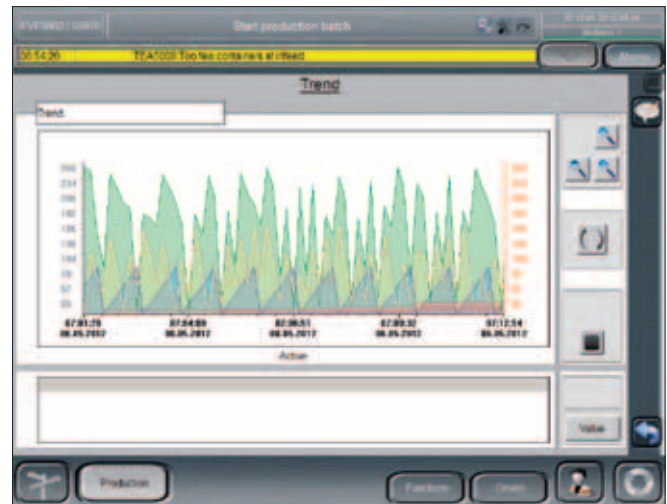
FVF0902 / 10476

Start production batch

00:54:26

TEA1000 Too few containers at infeed

Trend

Trend

07:01:29
08.05.2012

07:04:09
08.05.2012

07:06:51
08.05.2012

07:09:32
08.05.2012

07:12:14
08.05.2012

Active

Value

Production

Function

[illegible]